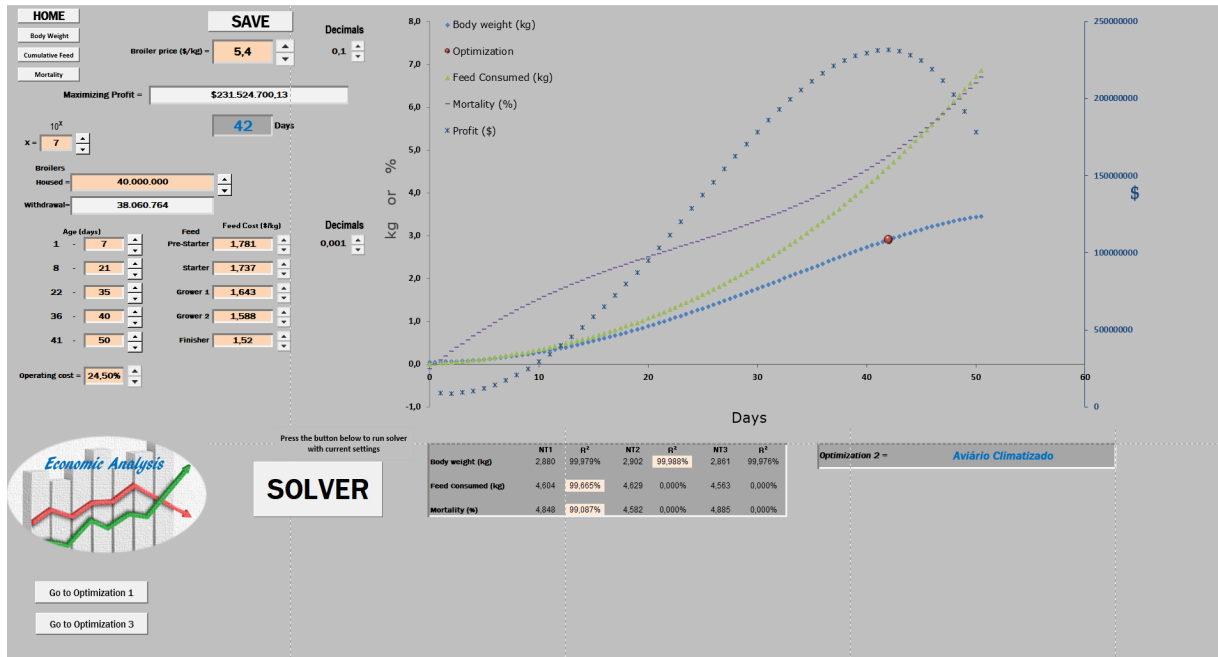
HOME

Body Weight

Cumulative Feed

Mortality

SAVE

Broiler price ($/kg) = 5,4

Decimals

0,1

Maximizing Profit = $231.524.700,13

42 Days

$10^x$

x = 7

Broilers

Housed = 40.000.000

Withdrawal= 38.060.764

Age (days)

Feed

Feed Cost ($/kg)

Decimals

1 - 7 Pre-Starter 1,781

0,001

8 - 21 Starter 1,737

22 - 35 Grower 1 1,643

36 - 40 Grower 2 1,588

41 - 50 Finisher 1,52

Operating cost = 24,50%

Body weight (kg)

Optimization

Feed Consumed (kg)

Mortality (%)

Profit ($)

8,0

7,0

6,0

5,0

4,0

3,0

2,0

1,0

0,0

-1,0

kg or %

0 10 20 30 40 50 60

Days

250000000

200000000

150000000

100000000

50000000

0

$

Economic Analysis

Press the button below to run solver with current settings

SOLVER

| | NT1 | $R^2$ | NT2 | $R^2$ | NT3 | $R^2$ |
|---|---|---|---|---|---|---|
| Body weight (kg) | 2,880 | 99,979% | 2,902 | 99,988% | 2,861 | 99,976% |
| Feed consumed (kg) | 4,604 | 99,665% | 4,629 | 0,000% | 4,563 | 0,000% |
| Mortality (%) | 4,848 | 99,087% | 4,582 | 0,000% | 4,885 | 0,000% |

Optimization 2 = Aviário Climatizado

Go to Optimization 1

Go to Optimization 3